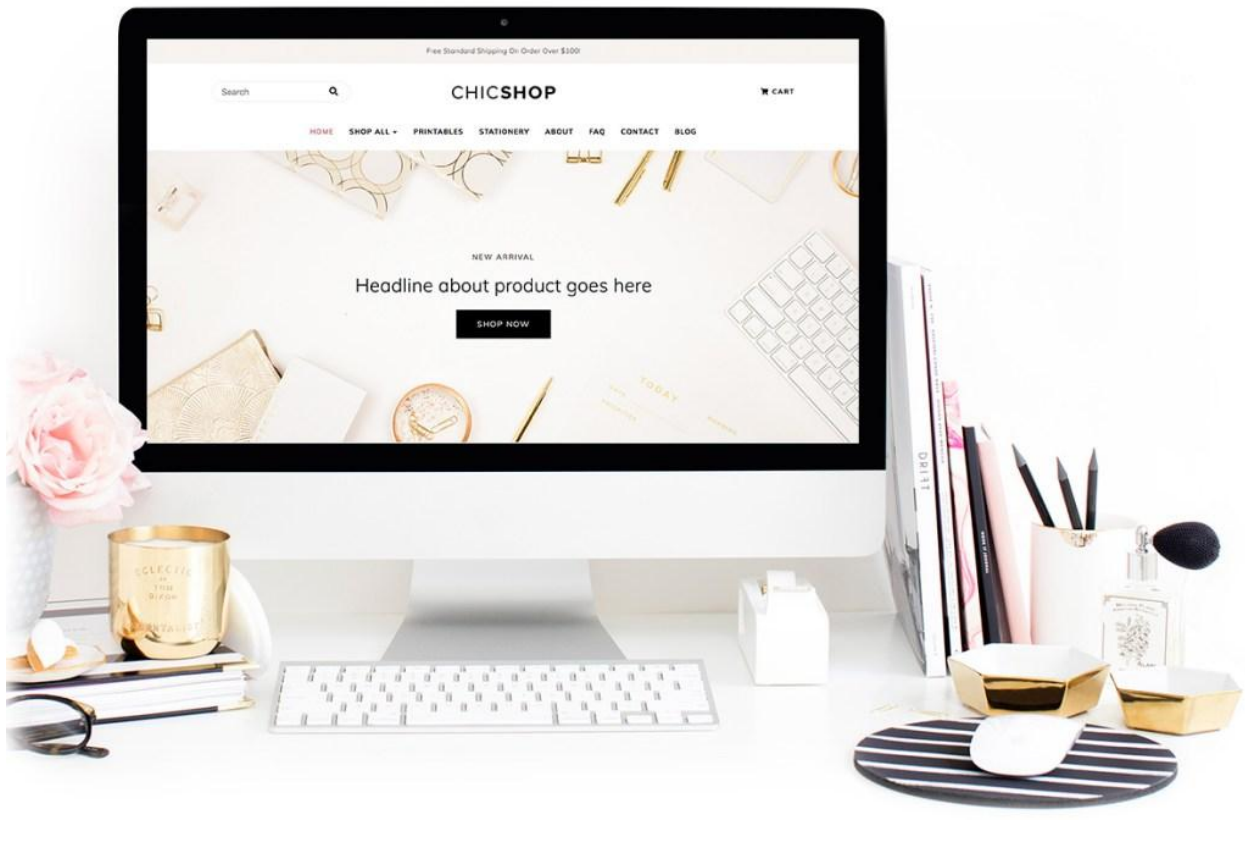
Free Standard Shipping On Order Over $100!

Search

CHICSHOP

CART

HOME SHOP ALL PRINTABLES STATIONERY ABOUT FAQ CONTACT BLOG

NEW ARRIVAL

Headline about product goes here

SHOP NOW

TODAY

ECLECTIC TOM DIXON

DRIFT